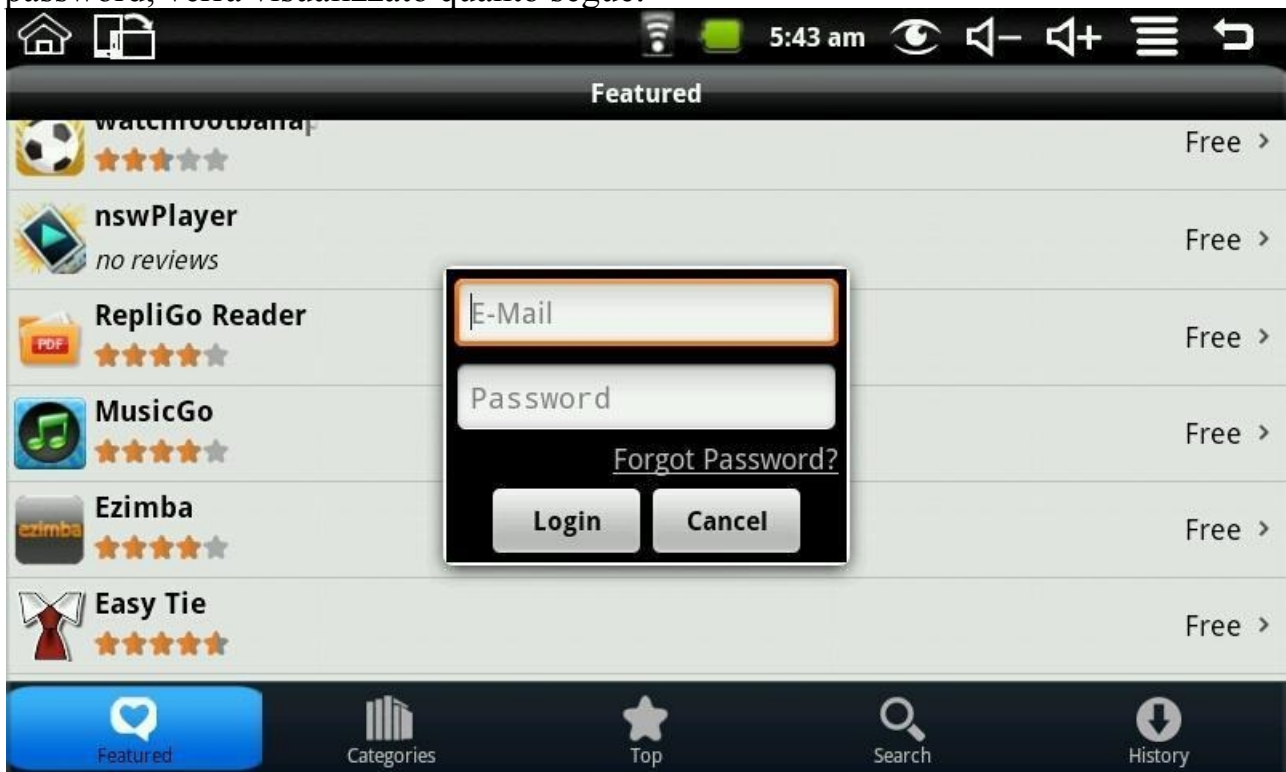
password, verrà visualizzato quanto segue:

5:43 am

Featured

Watchfootball

Free >

nswPlayer
no reviews

Free >

RepliGo Reader

Free >

MusicGo

Free >

Ezimba

Free >

Easy Tie

Free >

E-Mail

Password

Forgot Password?

Login Cancel

Featured Categories Top Search History